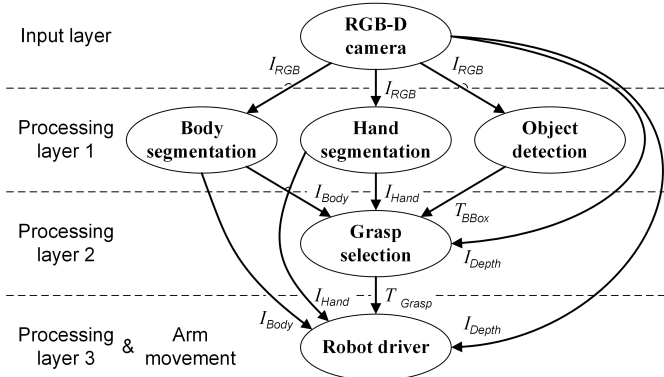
Input layer

RGB-D camera

$I_{RGB}$

$I_{RGB}$

$I_{RGB}$

Processing layer 1

Body segmentation

Hand segmentation

Object detection

$I_{Body}$

$I_{Hand}$

$T_{BBox}$

Processing layer 2

Grasp selection

$I_{Depth}$

$I_{Hand}$

$T_{Grasp}$

$I_{Body}$

$I_{Depth}$

Processing layer 3 & Arm movement

Robot driver